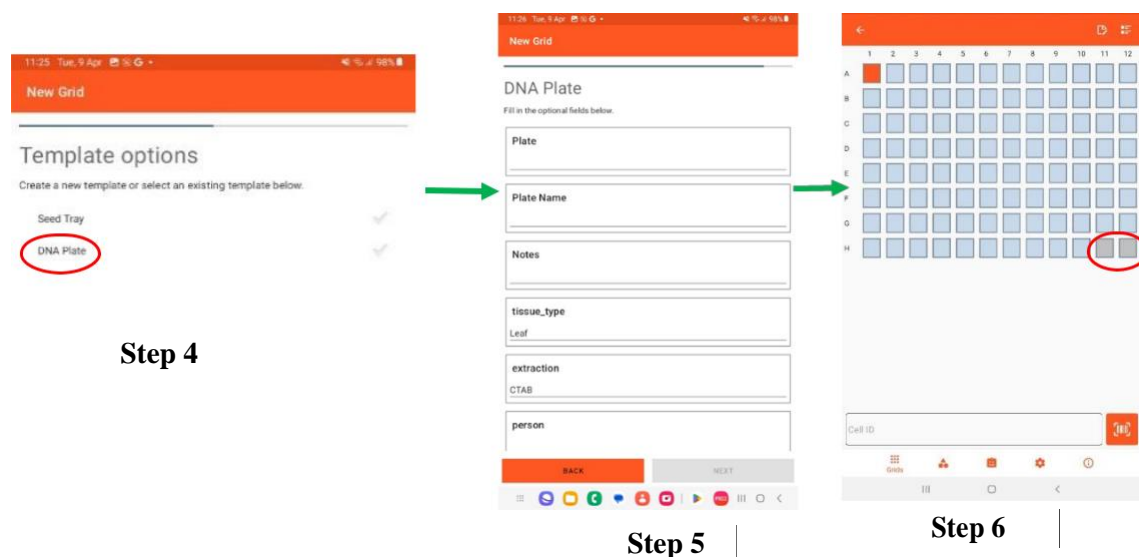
11:25 Tue, 9 Apr 98%

New Grid

Template options

Create a new template or select an existing template below.

Seed Tray

DNA Plate

Step 4

11:26 Tue, 9 Apr 98%

New Grid

DNA Plate

Fill in the optional fields below.

Plate

Plate Name

Notes

tissue_type

Leaf

extraction

CTAB

person

BACK

NEXT

Step 5

1 2 3 4 5 6 7 8 9 10 11 12

A

B

C

D

E

F

G

H

Cell ID

Grids

Step 6